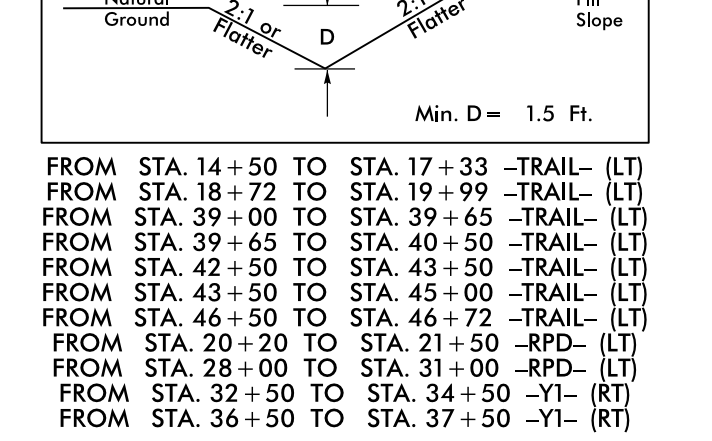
Natural Ground

2:1 or Flatter

D

2:1 or Flatter

Fill Slope

Min. D = 1.5 Ft.

FROM STA. 14 + 50 TO STA. 17 + 33 –TRAIL– (LT)
FROM STA. 18 + 72 TO STA. 19 + 99 –TRAIL– (LT)
FROM STA. 39 + 00 TO STA. 39 + 65 –TRAIL– (LT)
FROM STA. 39 + 65 TO STA. 40 + 50 –TRAIL– (LT)
FROM STA. 42 + 50 TO STA. 43 + 50 –TRAIL– (LT)
FROM STA. 43 + 50 TO STA. 45 + 00 –TRAIL– (LT)
FROM STA. 46 + 50 TO STA. 46 + 72 –TRAIL– (LT)
FROM STA. 20 + 20 TO STA. 21 + 50 –RPD– (LT)
FROM STA. 28 + 00 TO STA. 31 + 00 –RPD– (LT)
FROM STA. 32 + 50 TO STA. 34 + 50 –Y1– (RT)
FROM STA. 36 + 50 TO STA. 37 + 50 –Y1– (RT)